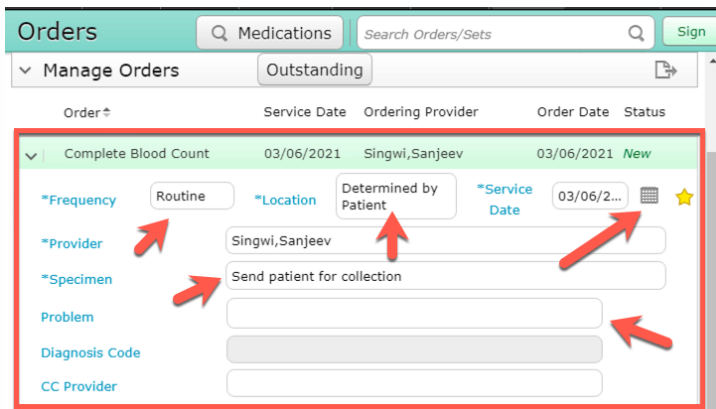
Orders

Medications

Search Orders/Sets

Sign

Manage Orders

Outstanding

| Order | Service Date | Ordering Provider | Order Date | Status |
|---|---|---|---|---|
| Complete Blood Count | 03/06/2021 | Singwi,Sanjeev | 03/06/2021 | New |

*Frequency Routine

*Location Determined by Patient

*Service Date 03/06/2...

*Provider Singwi,Sanjeev

*Specimen Send patient for collection

Problem

Diagnosis Code

CC Provider